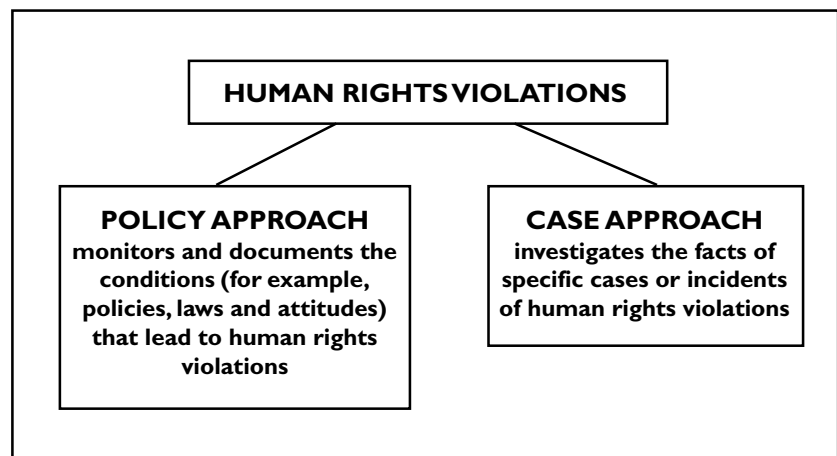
HUMAN RIGHTS VIOLATIONS

POLICY APPROACH
monitors and documents the conditions (for example, policies, laws and attitudes) that lead to human rights violations

CASE APPROACH
investigates the facts of specific cases or incidents of human rights violations